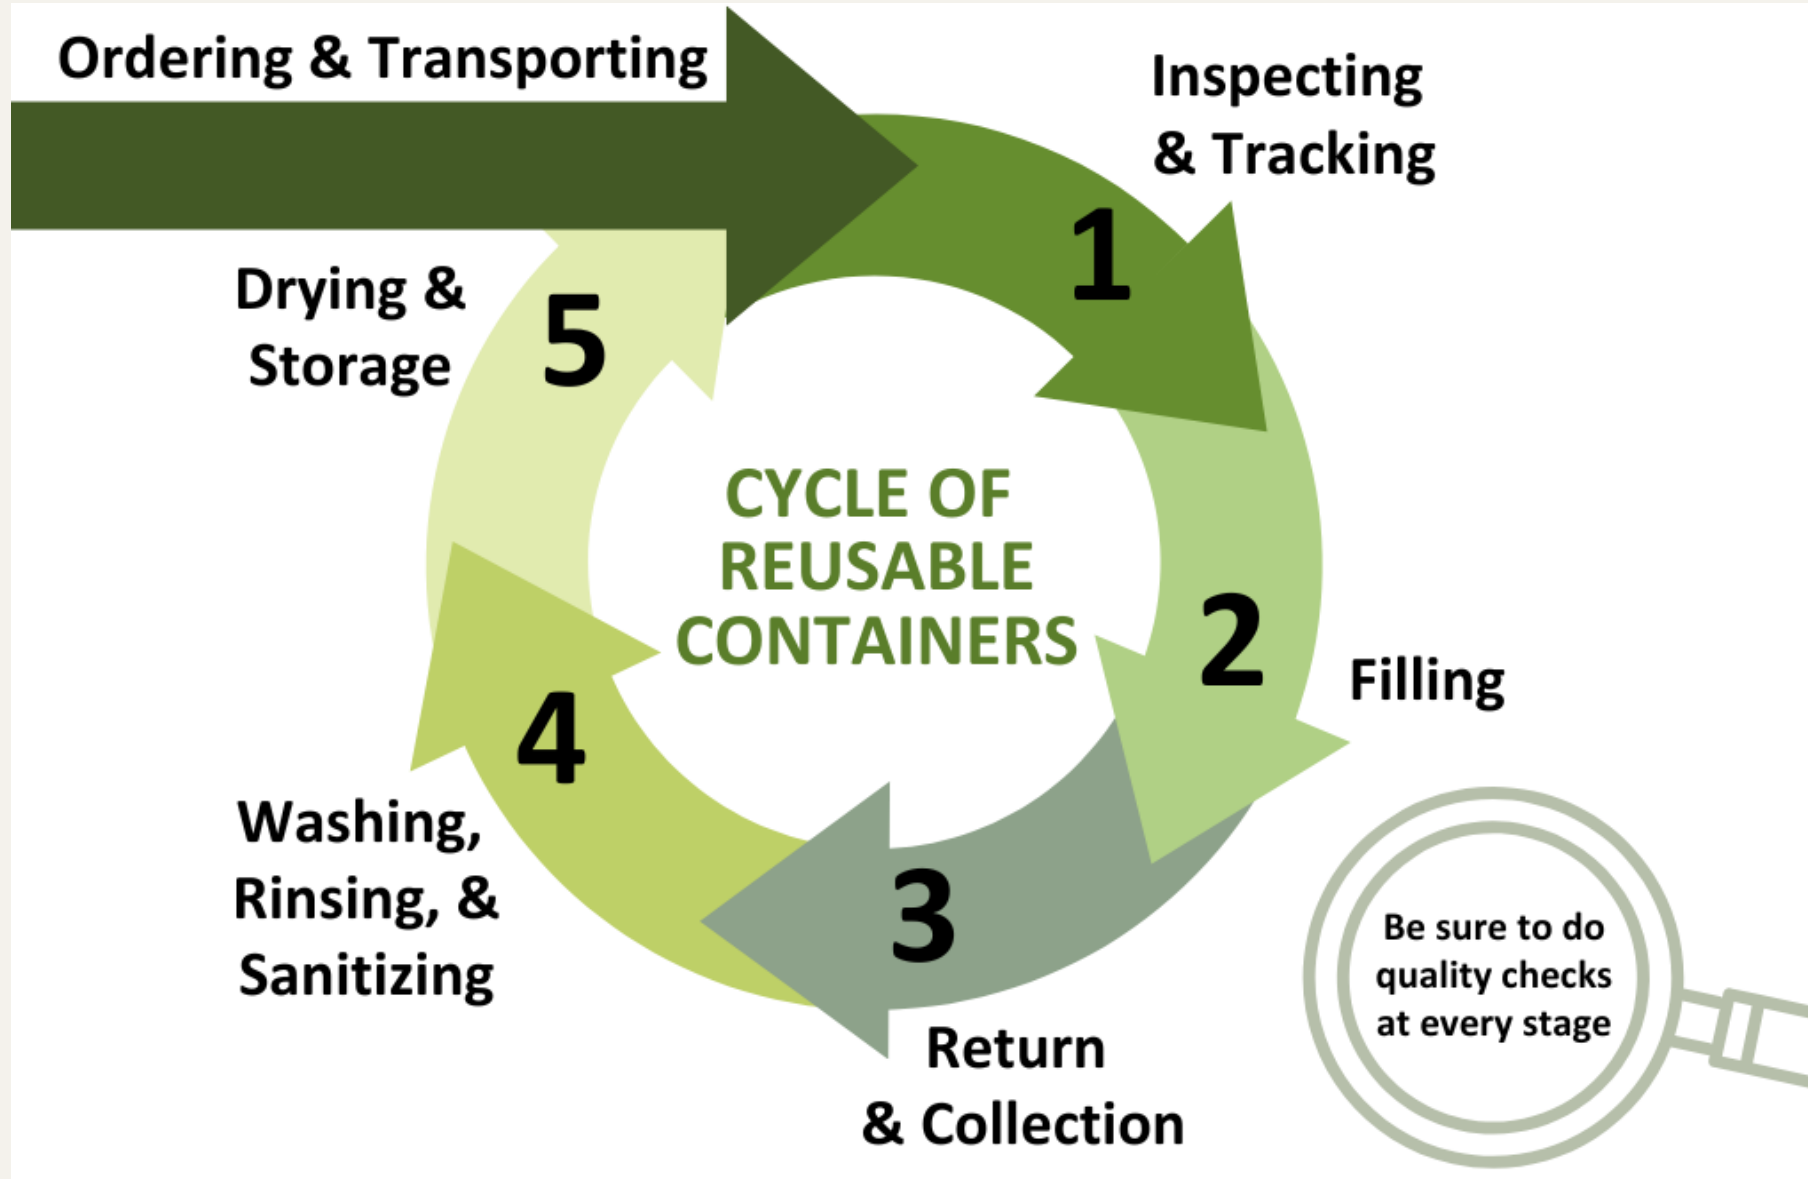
Ordering & Transporting

Inspecting & Tracking

1

CYCLE OF REUSABLE CONTAINERS

2

Filling

3

Return & Collection

4

Washing, Rinsing, & Sanitizing

5

Drying & Storage

Be sure to do quality checks at every stage